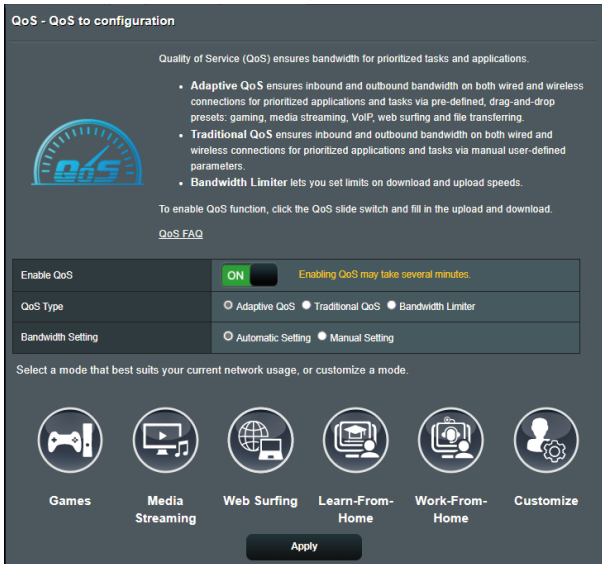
QoS - QoS to configuration

QoS

Quality of Service (QoS) ensures bandwidth for prioritized tasks and applications.

- **Adaptive QoS** ensures inbound and outbound bandwidth on both wired and wireless connections for prioritized applications and tasks via pre-defined, drag-and-drop presets: gaming, media streaming, VoIP, web surfing and file transferring.
- **Traditional QoS** ensures inbound and outbound bandwidth on both wired and wireless connections for prioritized applications and tasks via manual user-defined parameters.
- **Bandwidth Limiter** lets you set limits on download and upload speeds.

To enable QoS function, click the QoS slide switch and fill in the upload and download.

QoS FAQ

| | |
|---|---|
| Enable QoS | ON Enabling QoS may take several minutes. |
| QoS Type | Adaptive QoS Traditional QoS Bandwidth Limiter |
| Bandwidth Setting | Automatic Setting Manual Setting |

Select a mode that best suits your current network usage, or customize a mode.

Games

Media Streaming

Web Surfing

Learn-From-Home

Work-From-Home

Customize

Apply